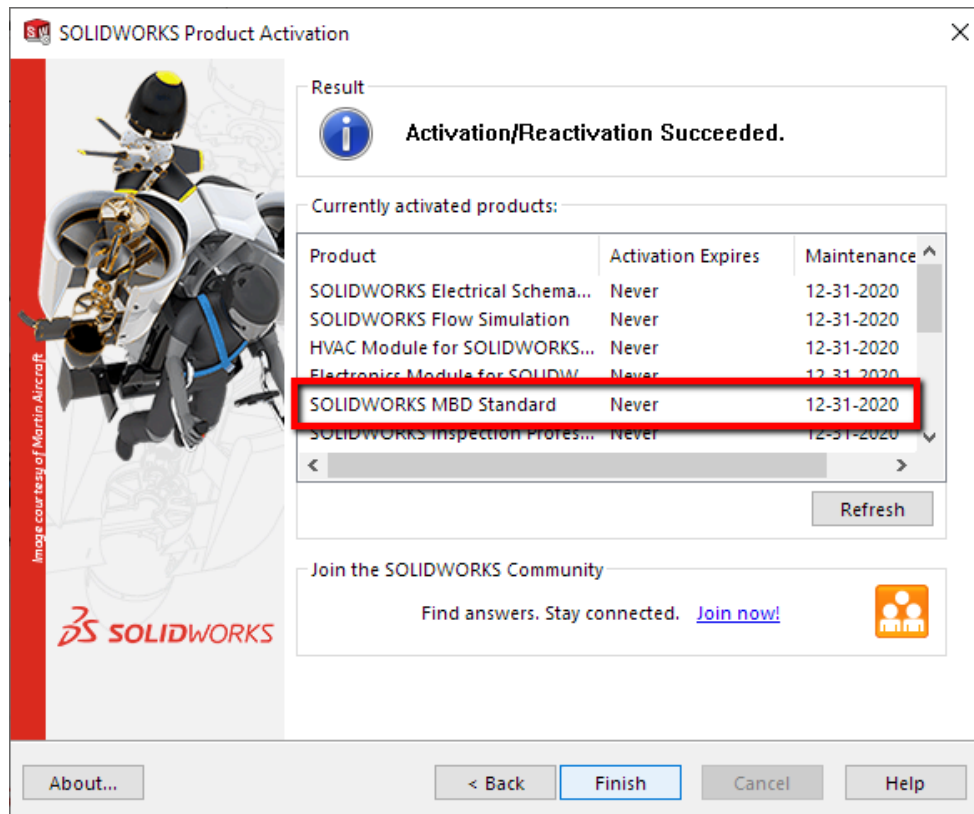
SOLIDWORKS Product Activation

Image courtesy of Martin Aircraft

SOLIDWORKS

Result

Activation/Reactivation Succeeded.

Currently activated products:

| Product | Activation Expires | Maintenance |
|---|---|---|
| SOLIDWORKS Electrical Schema... | Never | 12-31-2020 |
| SOLIDWORKS Flow Simulation | Never | 12-31-2020 |
| HVAC Module for SOLIDWORKS... | Never | 12-31-2020 |
| Electronics Module for SOLIDW... | Never | 12-31-2020 |
| SOLIDWORKS MBD Standard | Never | 12-31-2020 |
| SOLIDWORKS Inspection Profes... | Never | 12-31-2020 |

Refresh

Join the SOLIDWORKS Community

Find answers. Stay connected. Join now!

About...

< Back

Finish

Cancel

Help